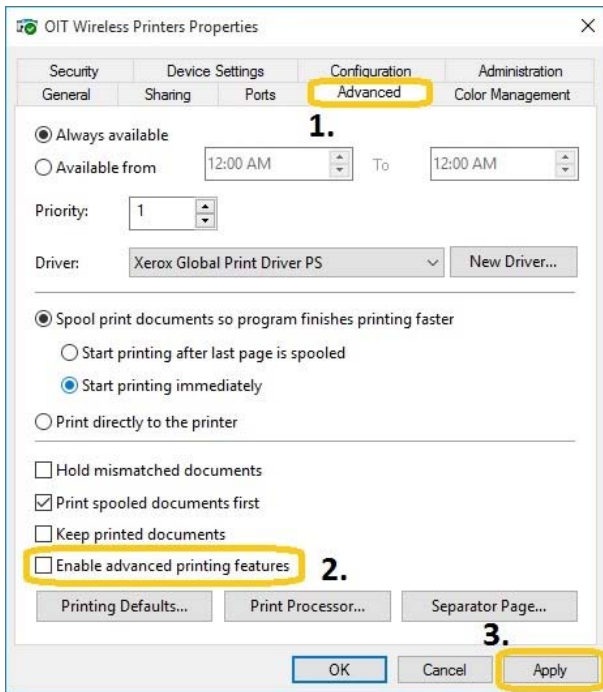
OIT Wireless Printers Properties ×

Security | Device Settings | Configuration | Administration
General | Sharing | Ports | Advanced | Color Management

1.

Always available
Available from 12:00 AM To 12:00 AM

Priority: 1

Driver: Xerox Global Print Driver PS New Driver...

Spool print documents so program finishes printing faster
Start printing after last page is spooled
Start printing immediately

Print directly to the printer

Hold mismatched documents
Print spooled documents first
Keep printed documents
Enable advanced printing features

2.

Printing Defaults... Print Processor... Separator Page...

3.

OK Cancel Apply